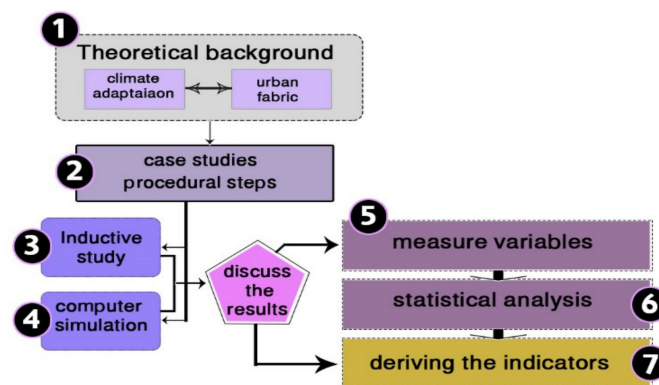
1
Theoretical background
climate adaptaiaon
urban fabric

2
case studies procedural steps

3
Inductive study

4
computer simulation

discuss the results

5
measure variables

statistical analysis
6

deriving the indicators
7